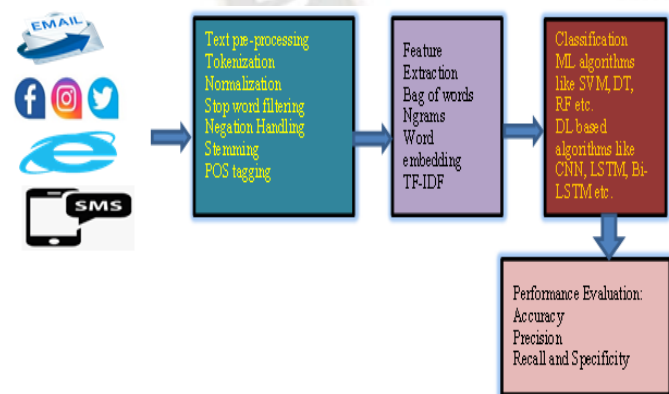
EMAIL

SMS

Text pre-processing
Tokenization
Normalization
Stop word filtering
Negation Handling
Stemming
POS tagging

Feature Extraction
Bag of words
Ngrams
Word embedding
TF-IDF

Classification
ML algorithms like SVM, DT, RF etc.
DL based algorithms like CNN, LSTM, Bi-LSTM etc.

Performance Evaluation:
Accuracy
Precision
Recall and Specificity